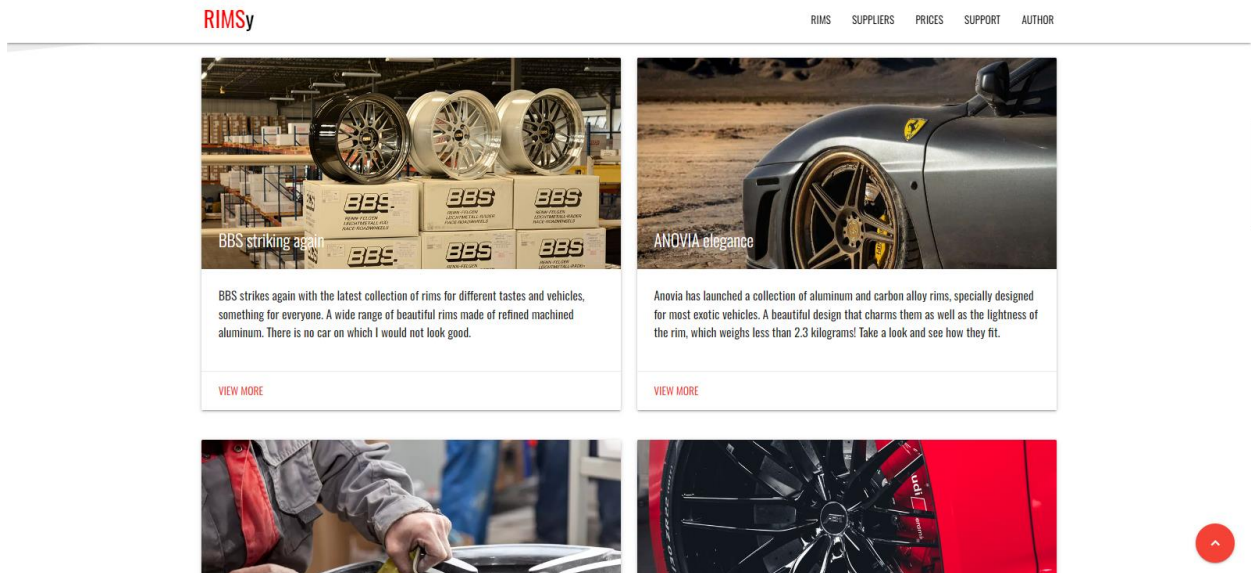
RIMSy

RIMS SUPPLIERS PRICES SUPPORT AUTHOR

BBS striking again

BBS strikes again with the latest collection of rims for different tastes and vehicles, something for everyone. A wide range of beautiful rims made of refined machined aluminum. There is no car on which I would not look good.

VIEW MORE

ANOVIA elegance

Anovia has launched a collection of aluminum and carbon alloy rims, specially designed for most exotic vehicles. A beautiful design that charms them as well as the lightness of the rim, which weighs less than 2.3 kilograms! Take a look and see how they fit.

VIEW MORE